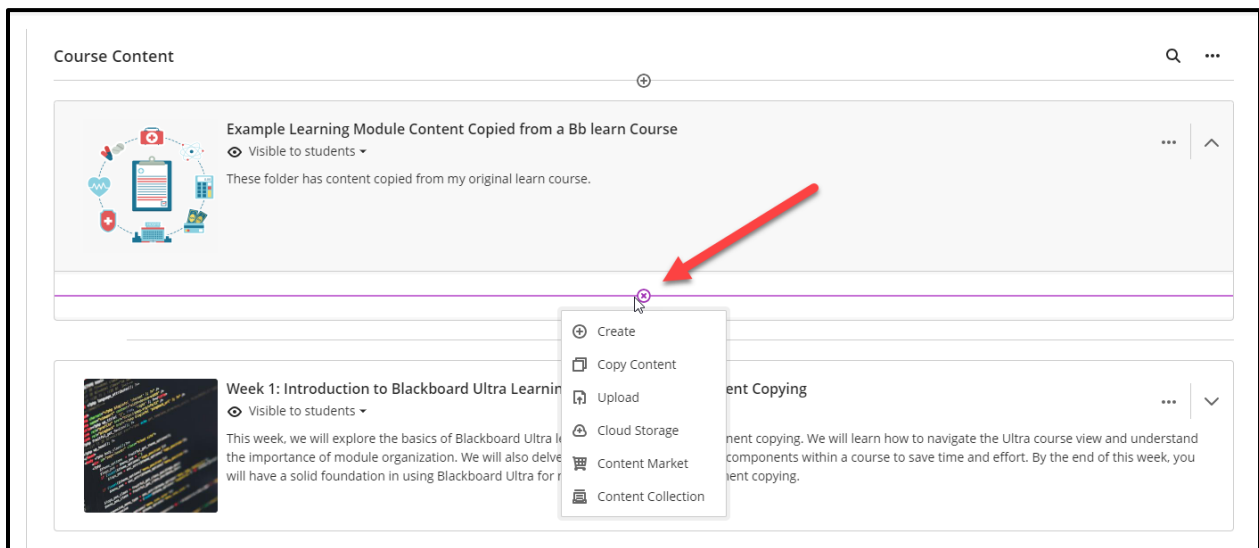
Course Content

Example Learning Module Content Copied from a Bb learn Course

Visible to students

These folder has content copied from my original learn course.

Create

Copy Content

Upload

Cloud Storage

Content Market

Content Collection

Week 1: Introduction to Blackboard Ultra Learnin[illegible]ent Copying

Visible to students

This week, we will explore the basics of Blackboard Ultra l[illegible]ent copying. We will learn how to navigate the Ultra course view and understand the importance of module organization. We will also delve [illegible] components within a course to save time and effort. By the end of this week, you will have a solid foundation in using Blackboard Ultra for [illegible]ent copying.